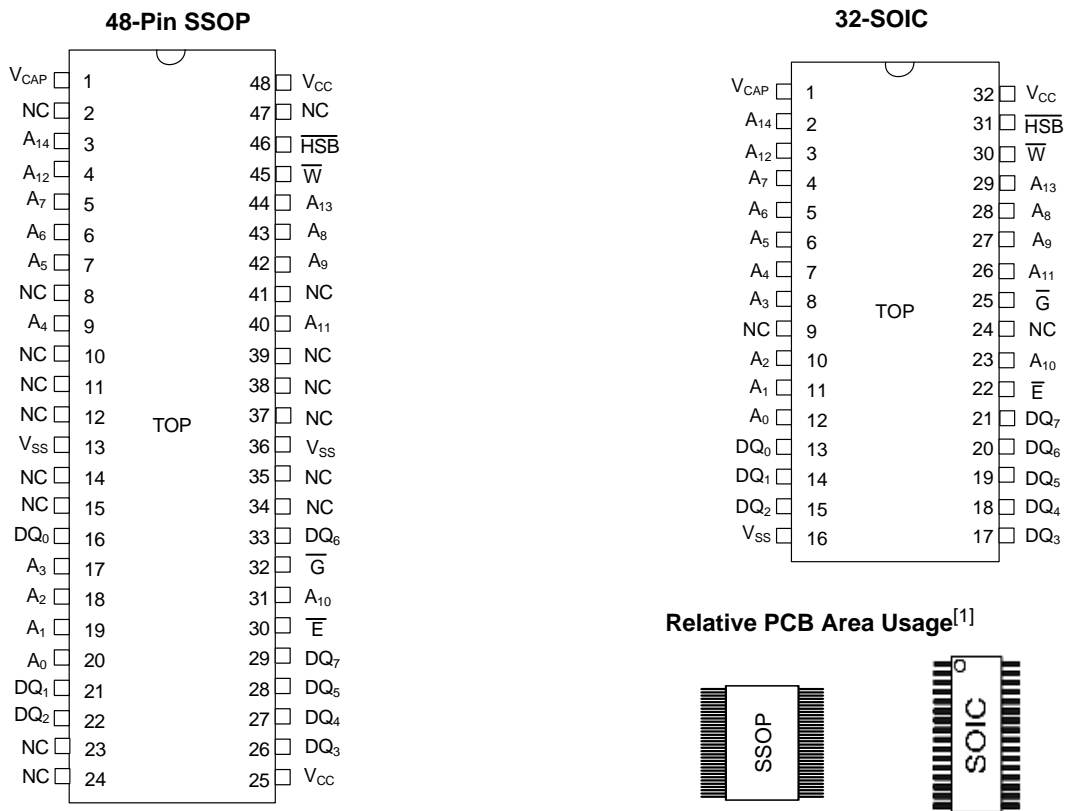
48-Pin SSOP

| | | | |
|---|---|---|---|
| $V_{CAP}$ | 1 | 48 | $V_{CC}$ |
| NC | 2 | 47 | NC |
| $A_{14}$ | 3 | 46 | $\overline{HSB}$ |
| $A_{12}$ | 4 | 45 | $\overline{W}$ |
| $A_7$ | 5 | 44 | $A_{13}$ |
| $A_6$ | 6 | 43 | $A_8$ |
| $A_5$ | 7 | 42 | $A_9$ |
| NC | 8 | 41 | NC |
| $A_4$ | 9 | 40 | $A_{11}$ |
| NC | 10 | 39 | NC |
| NC | 11 | 38 | NC |
| NC | 12 | 37 | NC |
| $V_{SS}$ | 13 | 36 | $V_{SS}$ |
| NC | 14 | 35 | NC |
| NC | 15 | 34 | NC |
| $DQ_0$ | 16 | 33 | $DQ_6$ |
| $A_3$ | 17 | 32 | $\overline{G}$ |
| $A_2$ | 18 | 31 | $A_{10}$ |
| $A_1$ | 19 | 30 | $\overline{E}$ |
| $A_0$ | 20 | 29 | $DQ_7$ |
| $DQ_1$ | 21 | 28 | $DQ_5$ |
| $DQ_2$ | 22 | 27 | $DQ_4$ |
| NC | 23 | 26 | $DQ_3$ |
| NC | 24 | 25 | $V_{CC}$ |

TOP

32-SOIC

| | | | |
|---|---|---|---|
| $V_{CAP}$ | 1 | 32 | $V_{CC}$ |
| $A_{14}$ | 2 | 31 | $\overline{HSB}$ |
| $A_{12}$ | 3 | 30 | $\overline{W}$ |
| $A_7$ | 4 | 29 | $A_{13}$ |
| $A_6$ | 5 | 28 | $A_8$ |
| $A_5$ | 6 | 27 | $A_9$ |
| $A_4$ | 7 | 26 | $A_{11}$ |
| $A_3$ | 8 | 25 | $\overline{G}$ |
| NC | 9 | 24 | NC |
| $A_2$ | 10 | 23 | $A_{10}$ |
| $A_1$ | 11 | 22 | $\overline{E}$ |
| $A_0$ | 12 | 21 | $DQ_7$ |
| $DQ_0$ | 13 | 20 | $DQ_6$ |
| $DQ_1$ | 14 | 19 | $DQ_5$ |
| $DQ_2$ | 15 | 18 | $DQ_4$ |
| $V_{SS}$ | 16 | 17 | $DQ_3$ |

TOP

Relative PCB Area Usage$^{[1]}$

SSOP

SOIC